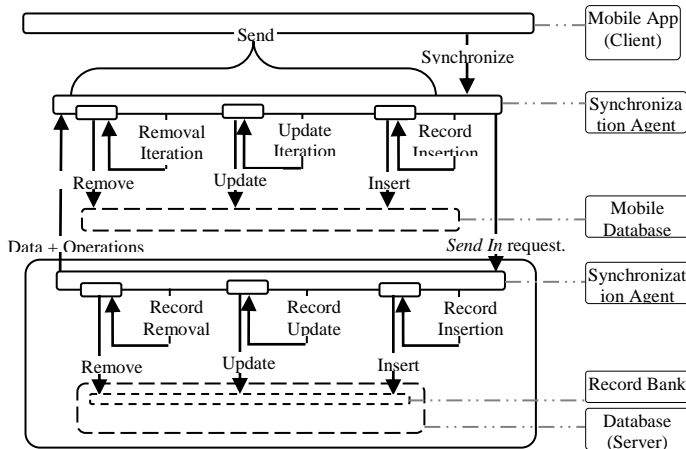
Mobile App (Client)

Send

Synchronize

Synchronization Agent

Removal Iteration

Update Iteration

Record Insertion

Remove

Update

Insert

Mobile Database

Data + Operations

*Send In* request.

Synchronization Agent

Record Removal

Record Update

Record Insertion

Remove

Update

Insert

Record Bank

Database (Server)